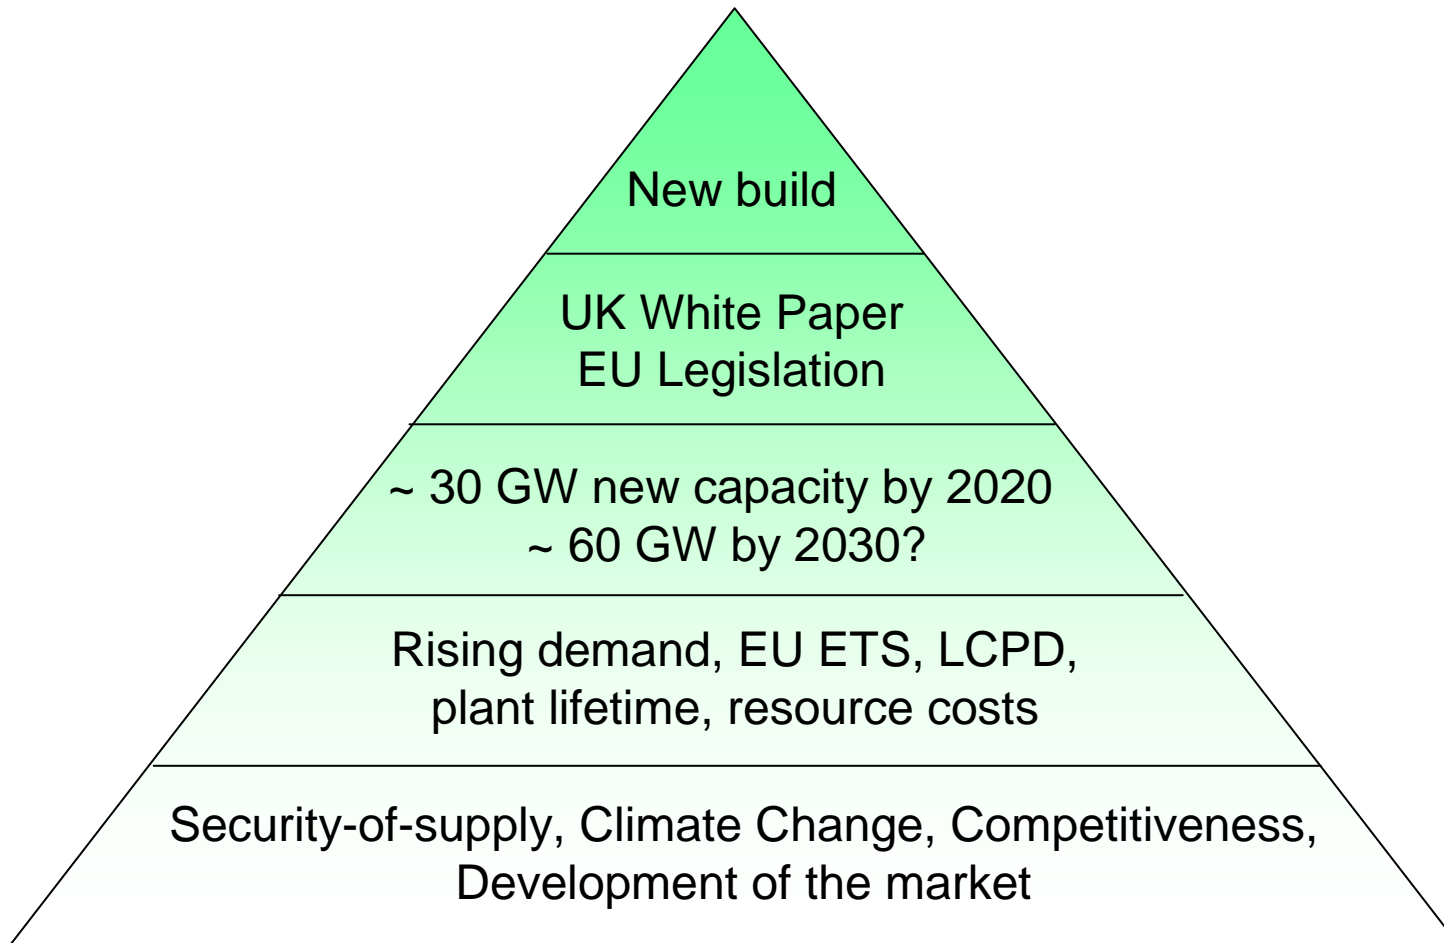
New build

UK White Paper
EU Legislation

~ 30 GW new capacity by 2020
~ 60 GW by 2030?

Rising demand, EU ETS, LCPD, plant lifetime, resource costs

Security-of-supply, Climate Change, Competitiveness, Development of the market